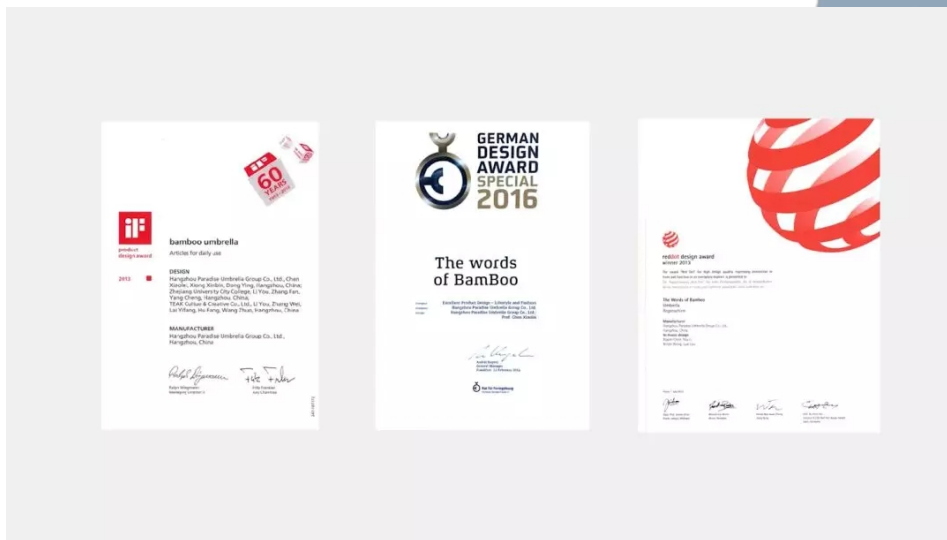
iF
product
design award

60 YEARS

bamboo umbrella
Articles for daily use

2015

DESIGN
Hangzhou Paradise Umbrella Group Co., Ltd., Chen Xiaolei, Xiang Xinbin, Dong Ying, Hangzhou, China; Zhejiang University City College, Li You, Zhang Fan, Yang Cheng, Hangzhou, China; TEAK Culture & Creative Co., Ltd., Li You, Zhang Wei, Lai Yifang, Hu Kang, Wang Zhuo, Hangzhou, China

MANUFACTURER
Hangzhou Paradise Umbrella Group Co., Ltd., Hangzhou, China

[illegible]
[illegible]

GERMAN
DESIGN
AWARD
SPECIAL
2016

The words
of BamBoo

Excellent Product Design – Lifestyle and Fashion
Hangzhou Paradise Umbrella Group Co., Ltd.
Hangzhou Paradise Umbrella Group Co., Ltd.
Prof. Chen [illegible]

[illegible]

reddot design award
winner 2013

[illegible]

The Words of Bamboo
Umbrella

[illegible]